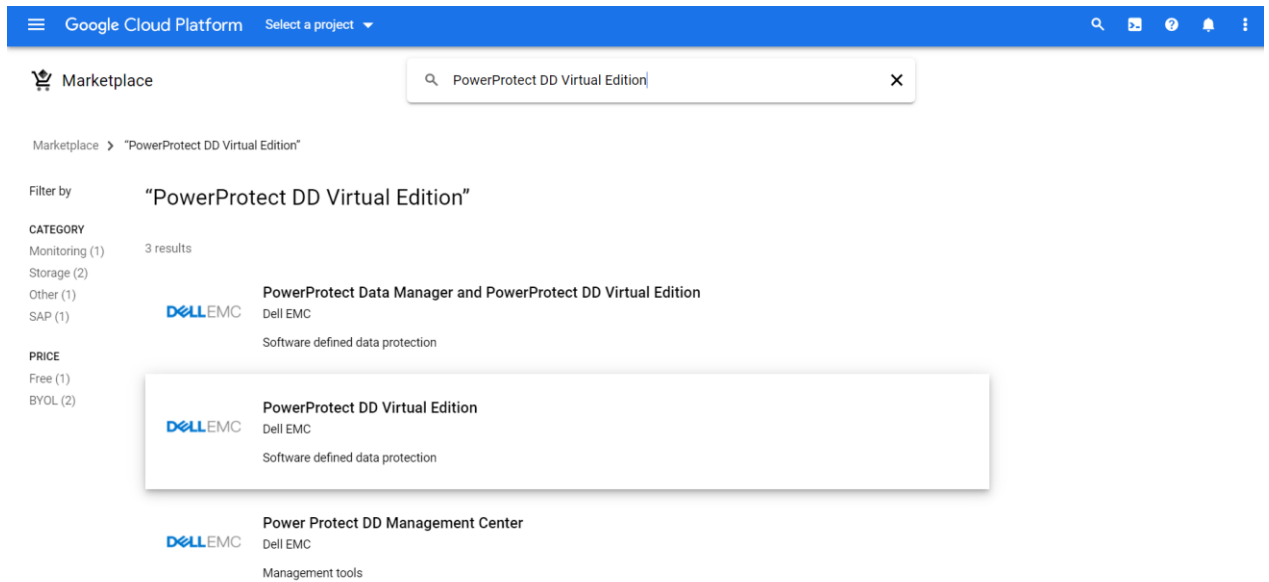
Google Cloud Platform Select a project

Marketplace

PowerProtect DD Virtual Edition

Marketplace > "PowerProtect DD Virtual Edition"

Filter by

CATEGORY
Monitoring (1)
Storage (2)
Other (1)
SAP (1)

PRICE
Free (1)
BYOL (2)

"PowerProtect DD Virtual Edition"

3 results

DELLEMC
PowerProtect Data Manager and PowerProtect DD Virtual Edition
Dell EMC
Software defined data protection

DELLEMC
PowerProtect DD Virtual Edition
Dell EMC
Software defined data protection

DELLEMC
Power Protect DD Management Center
Dell EMC
Management tools